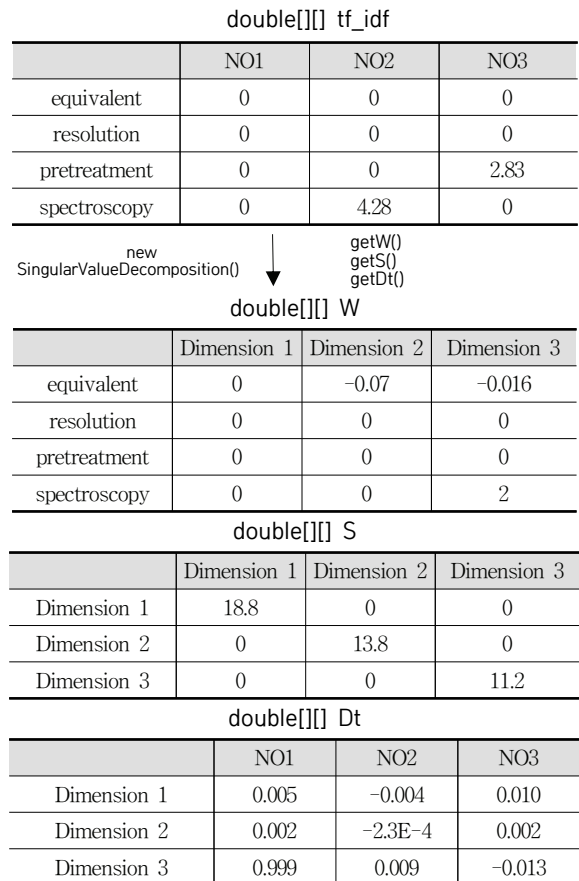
double[][] tf_idf

| | NO1 | NO2 | NO3 |
|---|---|---|---|
| equivalent | 0 | 0 | 0 |
| resolution | 0 | 0 | 0 |
| pretreatment | 0 | 0 | 2.83 |
| spectroscopy | 0 | 4.28 | 0 |

new SingularValueDecomposition()

getW()
getS()
getDt()

double[][] W

| | Dimension 1 | Dimension 2 | Dimension 3 |
|---|---|---|---|
| equivalent | 0 | −0.07 | −0.016 |
| resolution | 0 | 0 | 0 |
| pretreatment | 0 | 0 | 0 |
| spectroscopy | 0 | 0 | 2 |

double[][] S

| | Dimension 1 | Dimension 2 | Dimension 3 |
|---|---|---|---|
| Dimension 1 | 18.8 | 0 | 0 |
| Dimension 2 | 0 | 13.8 | 0 |
| Dimension 3 | 0 | 0 | 11.2 |

double[][] Dt

| | NO1 | NO2 | NO3 |
|---|---|---|---|
| Dimension 1 | 0.005 | −0.004 | 0.010 |
| Dimension 2 | 0.002 | −2.3E−4 | 0.002 |
| Dimension 3 | 0.999 | 0.009 | −0.013 |